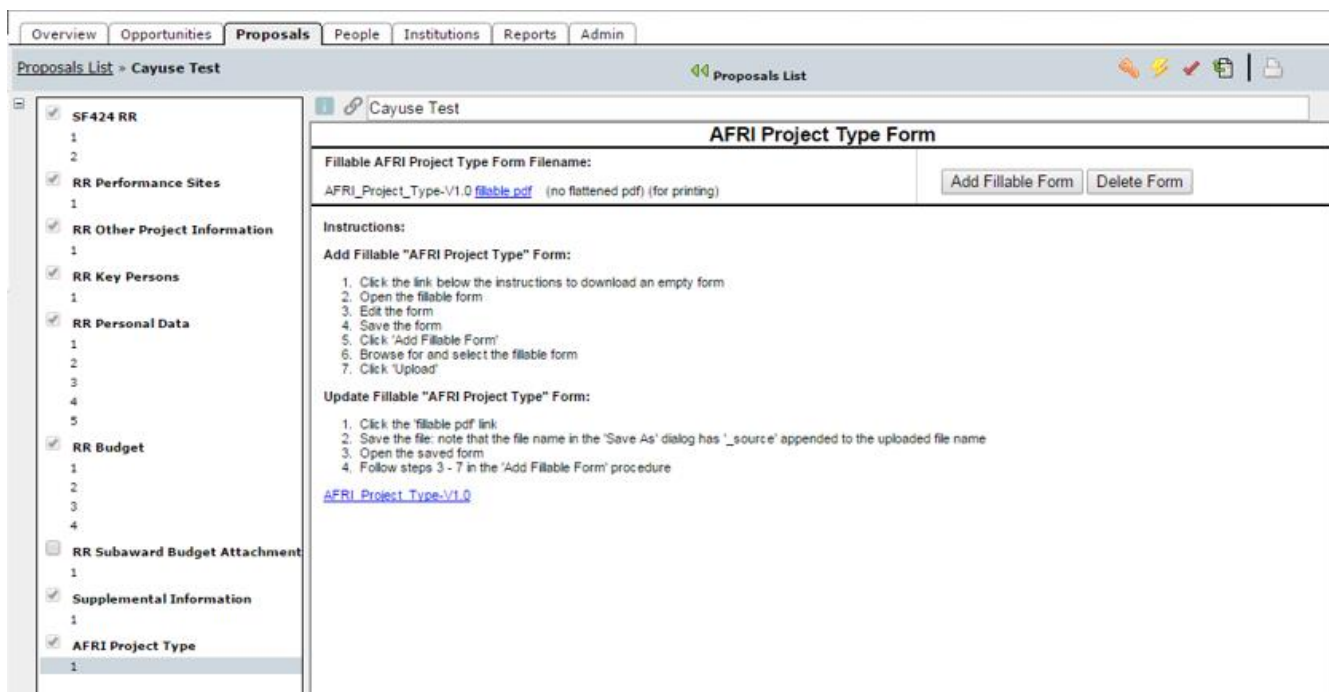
Overview | Opportunities | Proposals | People | Institutions | Reports | Admin

Proposals List » Cayuse Test

Proposals List

SF424 RR
1
2
RR Performance Sites
1
RR Other Project Information
1
RR Key Persons
1
RR Personal Data
1
2
3
4
5
RR Budget
1
2
3
4
RR Subaward Budget Attachment
1
Supplemental Information
1
AFRI Project Type
1

Cayuse Test

AFRI Project Type Form

Fillable AFRI Project Type Form Filename:

AFRI_Project_Type-V1.0 fillable pdf (no flattened pdf) (for printing)

Add Fillable Form | Delete Form

Instructions:

Add Fillable "AFRI Project Type" Form:

1. Click the link below the instructions to download an empty form
2. Open the fillable form
3. Edit the form
4. Save the form
5. Click 'Add Fillable Form'
6. Browse for and select the fillable form
7. Click 'Upload'

Update Fillable "AFRI Project Type" Form:

1. Click the 'fillable pdf' link
2. Save the file: note that the file name in the 'Save As' dialog has '_source' appended to the uploaded file name
3. Open the saved form
4. Follow steps 3 - 7 in the 'Add Fillable Form' procedure

AFRI_Project_Type-V1.0